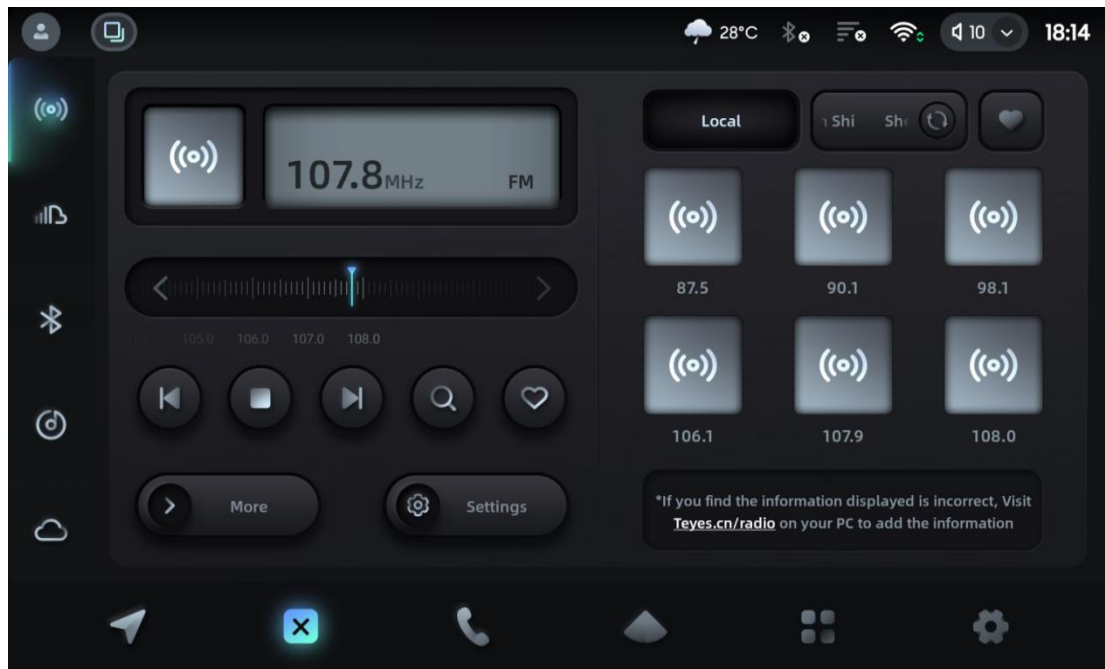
28°C

10

18:14

107.8MHz FM

Local

Shi Sh

87.5 90.1 98.1

105.0 106.0 107.0 108.0

106.1 107.9 108.0

More

Settings

*If you find the information displayed is incorrect, Visit Teyes.cn/radio on your PC to add the information